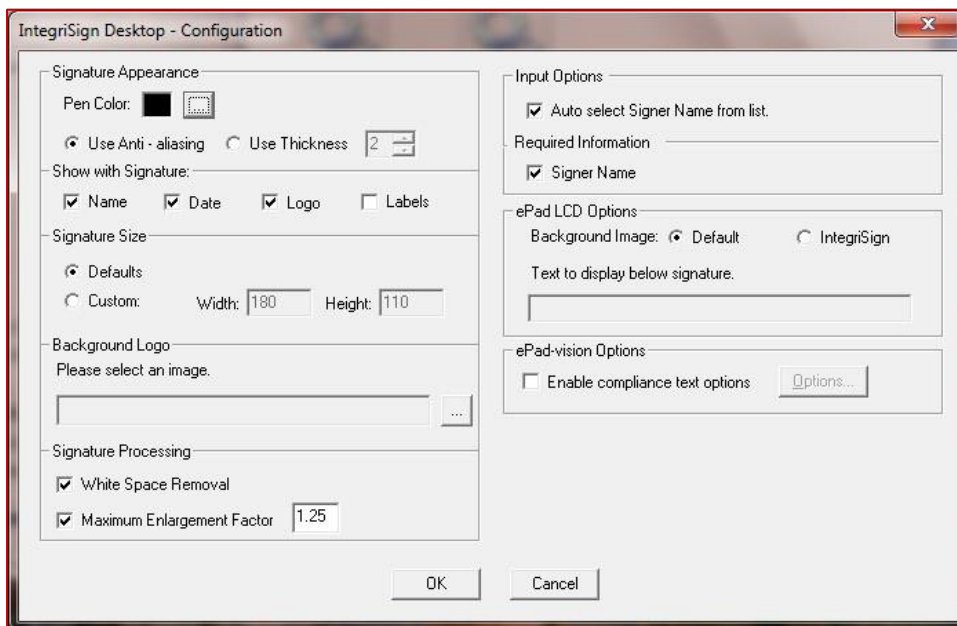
IntegriSign Desktop - Configuration

Signature Appearance
Pen Color:
Use Anti - aliasing
Use Thickness
2
Show with Signature:
Name
Date
Logo
Labels
Signature Size
Defaults
Custom:
Width: 180
Height: 110
Background Logo
Please select an image.
...
Signature Processing
White Space Removal
Maximum Enlargement Factor
1.25

Input Options
Auto select Signer Name from list.
Required Information
Signer Name
ePad LCD Options
Background Image:
Default
IntegriSign
Text to display below signature.
ePad-vision Options
Enable compliance text options
Options...

OK
Cancel